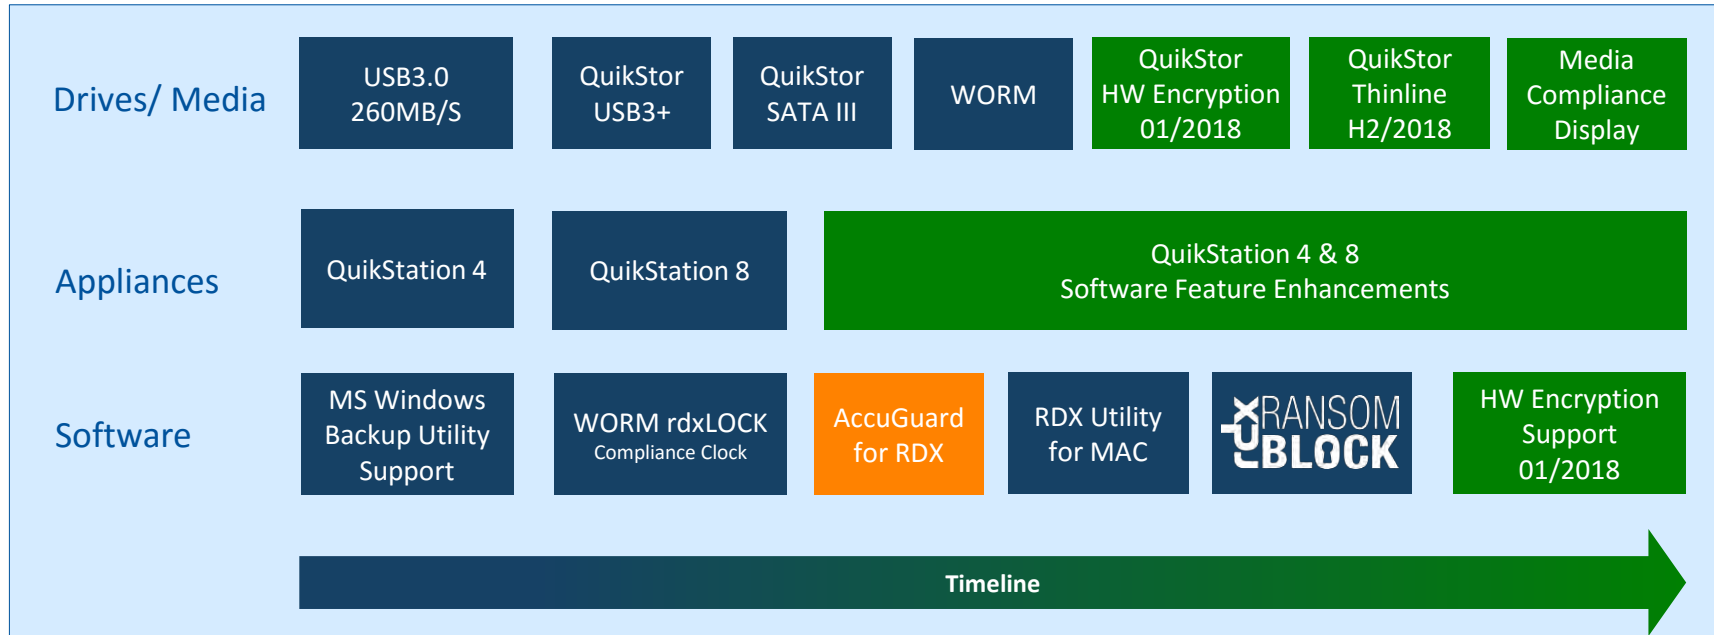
Drives/ Media

USB3.0 260MB/S

QuikStor USB3+

QuikStor SATA III

WORM

QuikStor HW Encryption 01/2018

QuikStor Thinline H2/2018

Media Compliance Display

Appliances

QuikStation 4

QuikStation 8

QuikStation 4 & 8 Software Feature Enhancements

Software

MS Windows Backup Utility Support

WORM rdxLOCK Compliance Clock

AccuGuard for RDX

RDX Utility for MAC

RANSOM BLOCK

HW Encryption Support 01/2018

Timeline